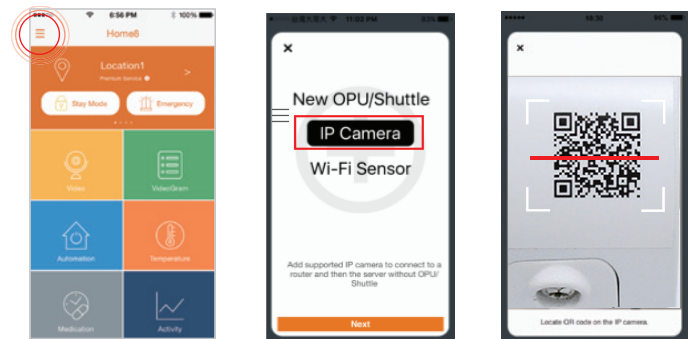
6:56 PM
100%
Home8
Location1
Premium Service
>
Stay Mode
Emergency
Video
VideoGram
Automation
Temperature
Medication
Activity

11:02 AM
×
New OPU/Shuttle
IP Camera
Wi-Fi Sensor
Add supported IP cameras to connect to a router and then the server without OPU/ Shuttle
Next

×
Locate QR code on the IP camera.